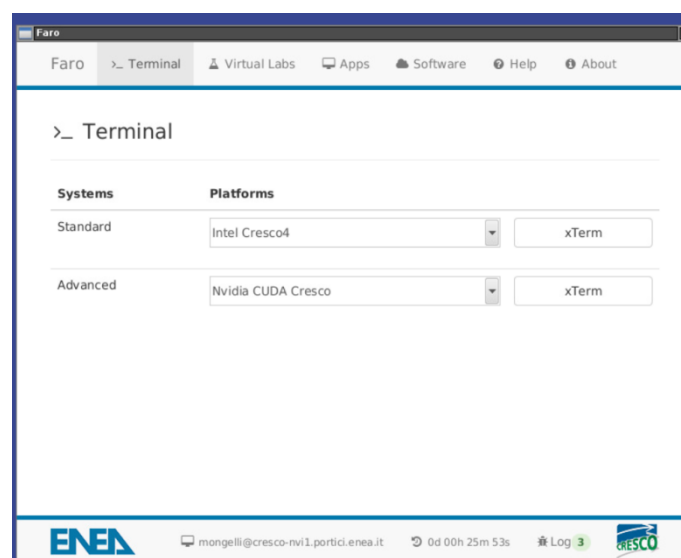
Faro

Faro >_ Terminal Virtual Labs Apps Software Help About

>_ Terminal

| Systems | Platforms | |
|---|---|---|
| Standard | Intel Cresco4 | xTerm |
| Advanced | Nvidia CUDA Cresco | xTerm |

ENEA mongelli@cresco-nvi1.portici.enea.it 0d 00h 25m 53s Log 3 CRESCO